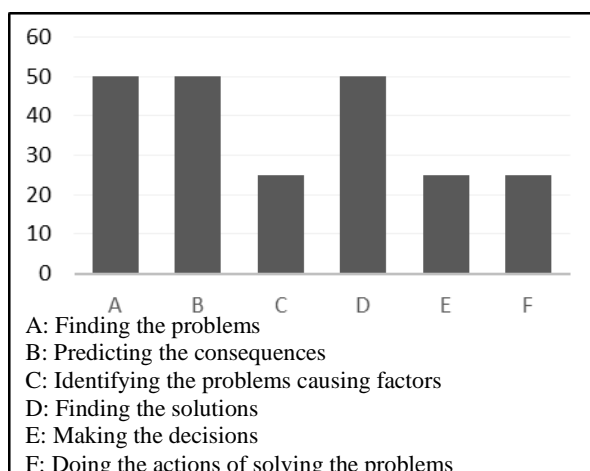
60
50
40
30
20
10
0

A B C D E F

A: Finding the problems
B: Predicting the consequences
C: Identifying the problems causing factors
D: Finding the solutions
E: Making the decisions
F: Doing the actions of solving the problems